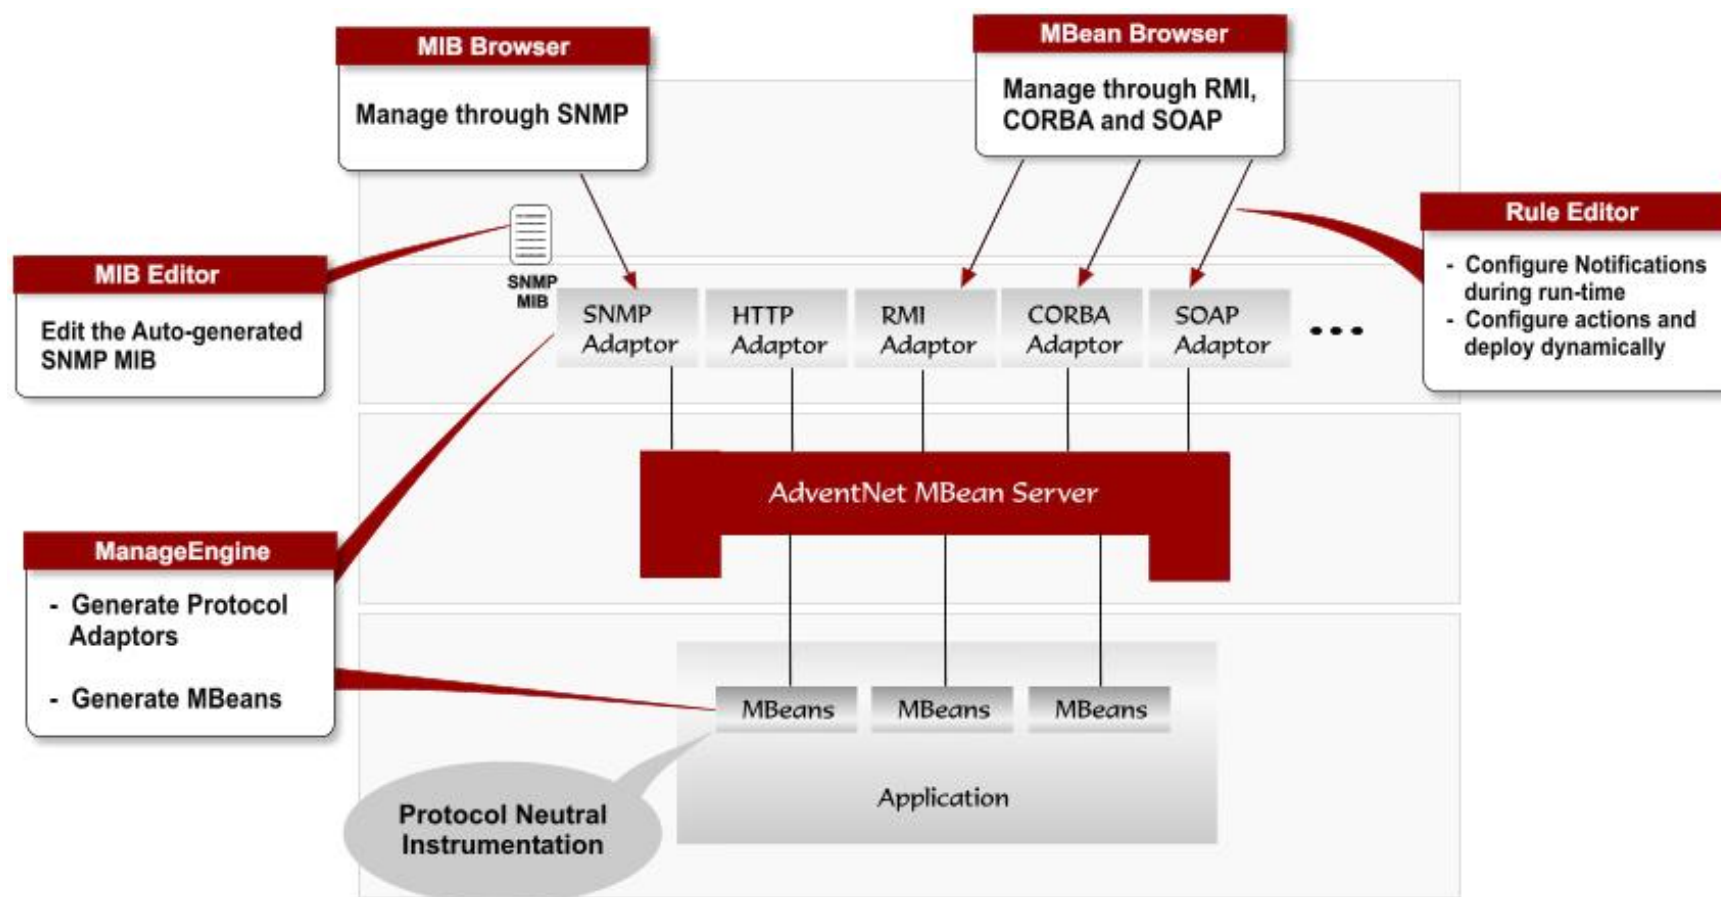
MIB Browser

Manage through SNMP

MBean Browser

Manage through RMI, CORBA and SOAP

MIB Editor

Edit the Auto-generated SNMP MIB

SNMP MIB

SNMP Adaptor

HTTP Adaptor

RMI Adaptor

CORBA Adaptor

SOAP Adaptor

• • •

Rule Editor

- Configure Notifications during run-time
- Configure actions and deploy dynamically

AdventNet MBean Server

ManageEngine

- Generate Protocol Adaptors

- Generate MBeans

MBeans

MBeans

MBeans

Application

Protocol Neutral Instrumentation